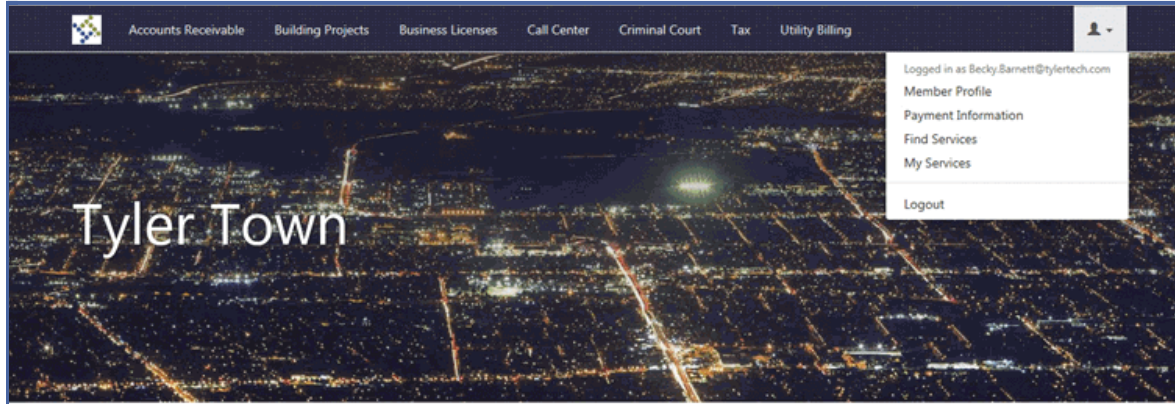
Accounts Receivable Building Projects Business Licenses Call Center Criminal Court Tax Utility Billing

Logged in as Becky.Barnett@tylertech.com
Member Profile
Payment Information
Find Services
My Services
Logout

Tyler Town